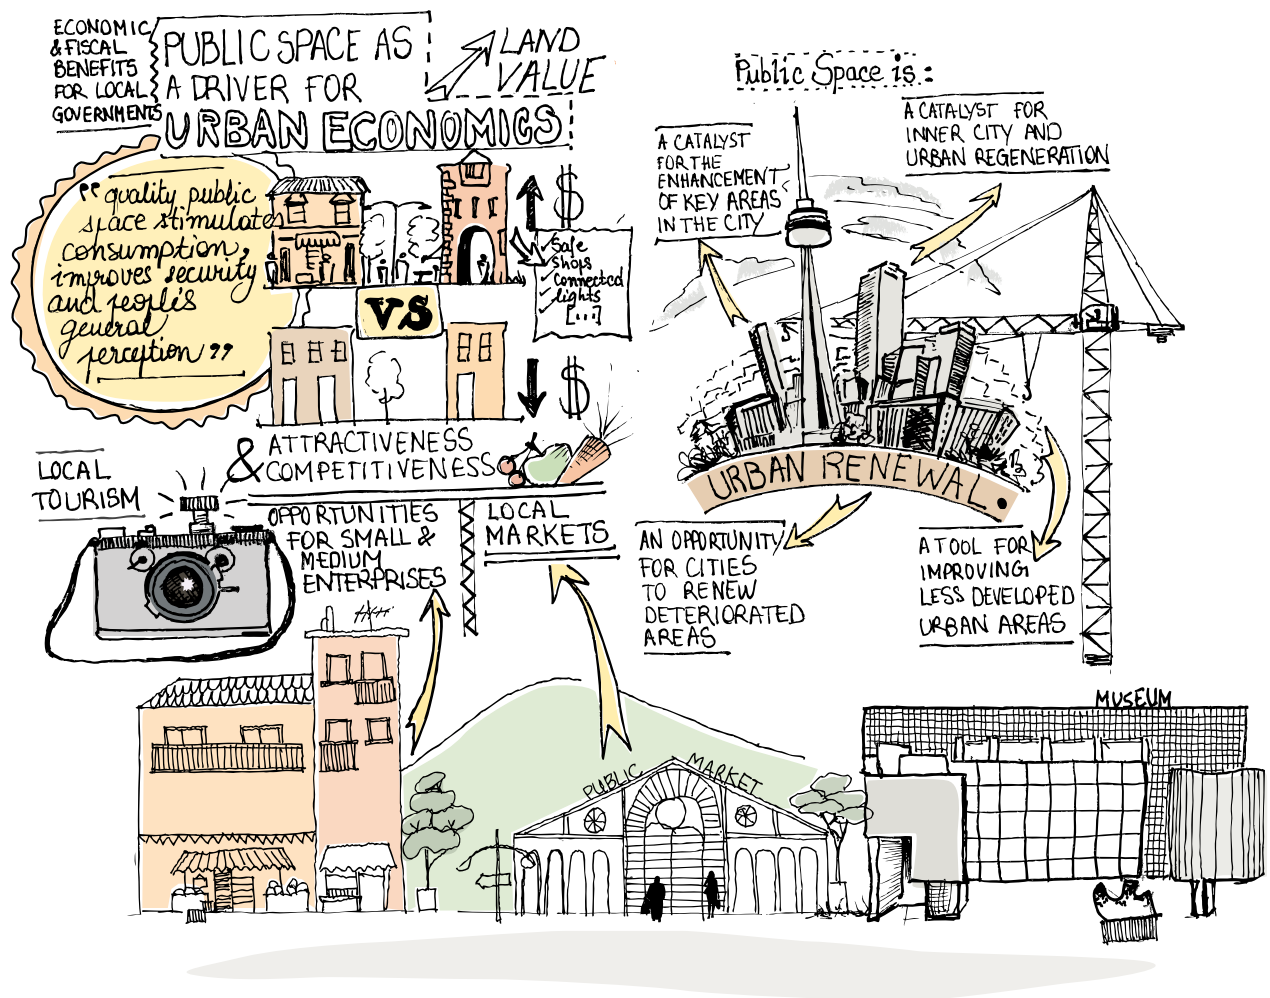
ECONOMIC & FISCAL BENEFITS FOR LOCAL GOVERNMENTS

PUBLIC SPACE AS A DRIVER FOR URBAN ECONOMICS

LAND VALUE

"quality public space stimulates consumption, improves security and people's general perception"

$

Safe
Shops
Connected
lights
[...]

VS

$

ATTRACTIVENESS & COMPETITIVENESS

LOCAL TOURISM

OPPORTUNITIES FOR SMALL & MEDIUM ENTERPRISES

LOCAL MARKETS

Public Space is:

A CATALYST FOR THE ENHANCEMENT OF KEY AREAS IN THE CITY

A CATALYST FOR INNER CITY AND URBAN REGENERATION

URBAN RENEWAL

AN OPPORTUNITY FOR CITIES TO RENEW DETERIORATED AREAS

A TOOL FOR IMPROVING LESS DEVELOPED URBAN AREAS

PUBLIC MARKET

MUSEUM